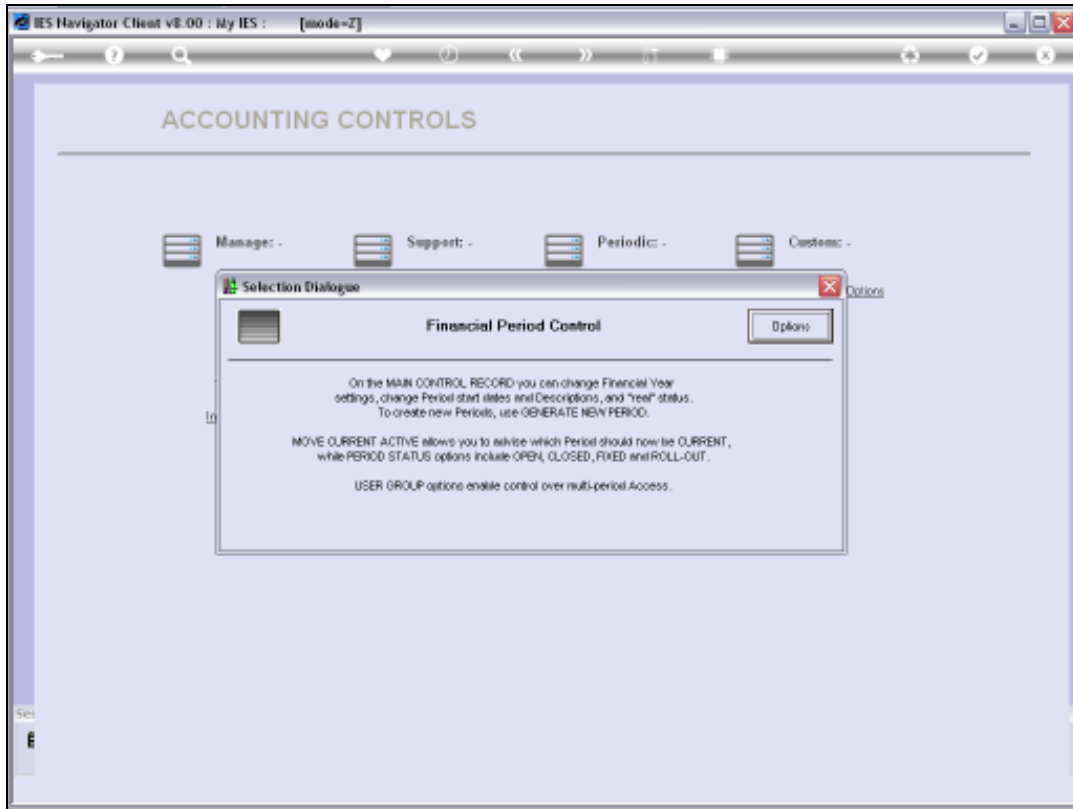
IES Navigator Client v8.00 : My IES : [mode=Z]

ACCOUNTING CONTROLS

Manage: -

Support: -

Periodic: -

Custom: -

Selection Dialogue

Options

Financial Period Control

Options

On the MAIN CONTROL RECORD you can change Financial Year settings, change Period start dates and Descriptions, and "real" status. To create new Periods, use GENERATE NEW PERIOD.

MOVE CURRENT ACTIVE allows you to advise which Period should now be CURRENT, while PERIOD STATUS options include OPEN, CLOSED, FIXED and ROLL-OUT.

USER GROUP options enable control over multi-period Access.

In

Se

E